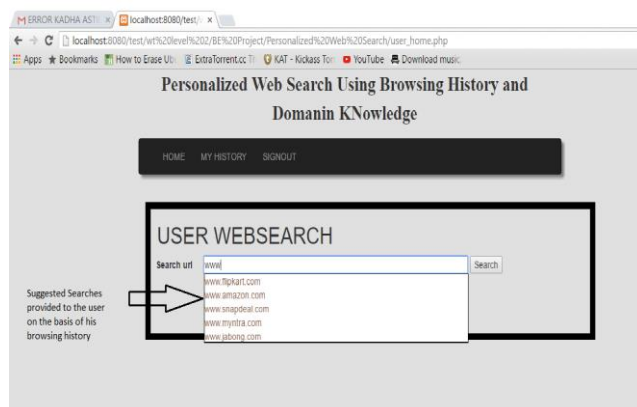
M ERROR KADHA ASTE ×
localhost:8080/test/ ×

localhost:8080/test/wt%20level%202/BE%20Project/Personalized%20Web%20Search/user_home.php

Apps ★ Bookmarks How to Erase Ub ExtraTorrent.cc Th KAT - Kickass Tor YouTube Download music

Personalized Web Search Using Browsing History and Domanin KNowledge

HOME MY HISTORY SIGNOUT

USER WEBSEARCH

Search url www

Search

www.flipkart.com
www.amazon.com
www.snapdeal.com
www.myntra.com
www.jabong.com

Suggested Searches provided to the user on the basis of his browsing history